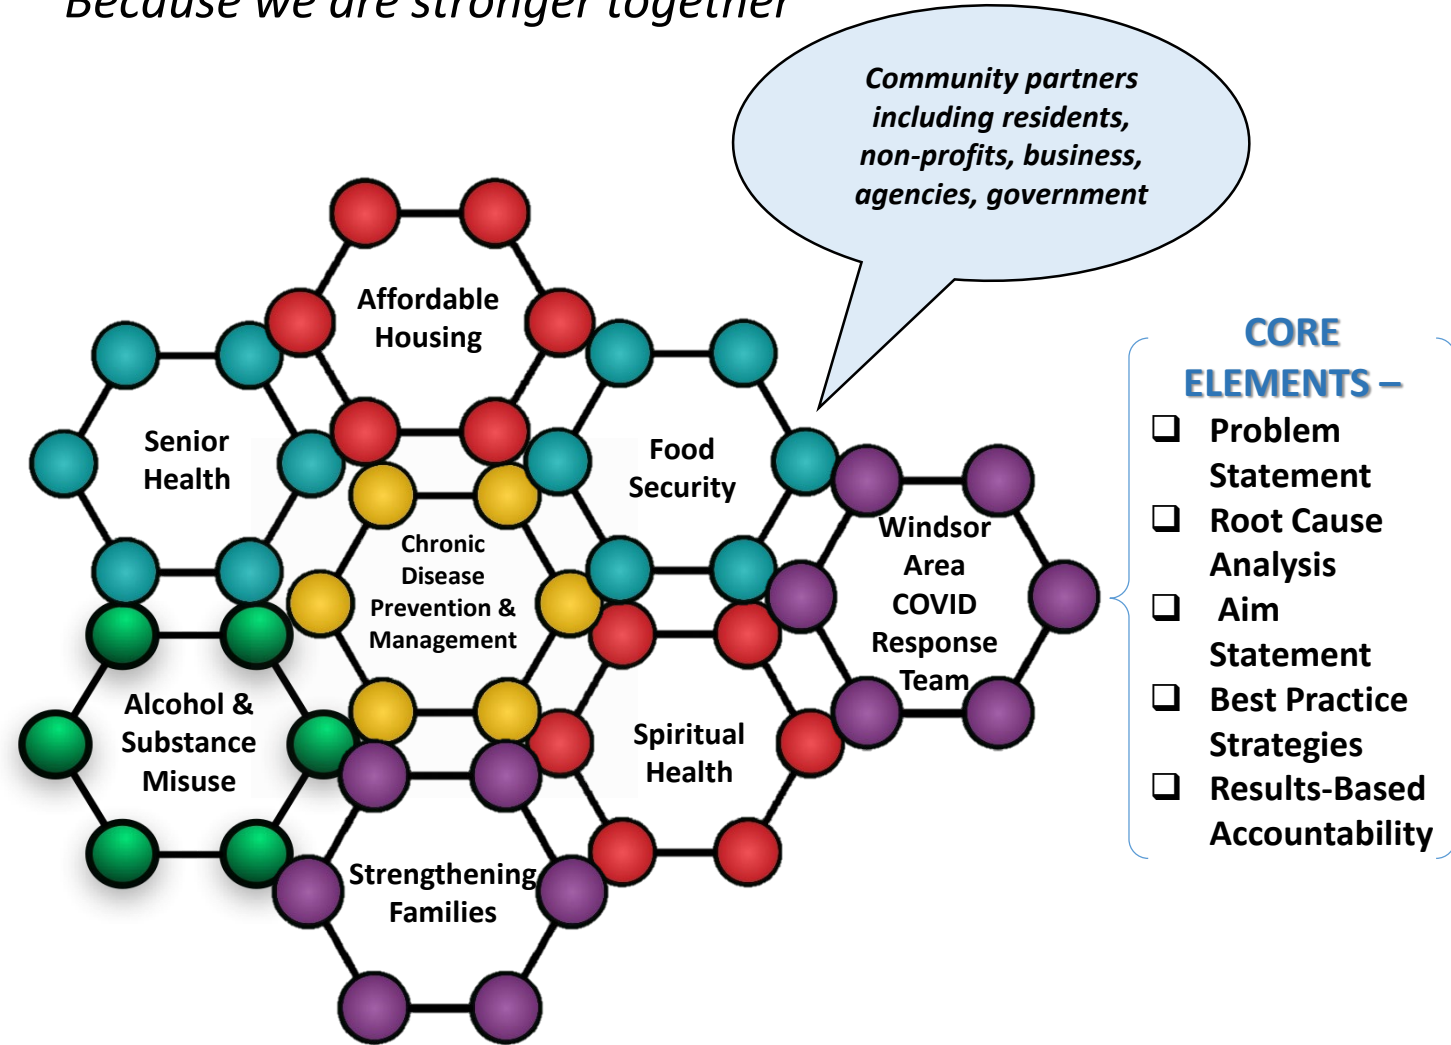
Because we are stronger together

Community partners including residents, non-profits, business, agencies, government

Affordable Housing

Senior Health

Food Security

Chronic Disease Prevention & Management

Windsor Area COVID Response Team

Alcohol & Substance Misuse

Spiritual Health

Strengthening Families

CORE ELEMENTS –
❑ Problem Statement
❑ Root Cause Analysis
❑ Aim Statement
❑ Best Practice Strategies
❑ Results-Based Accountability